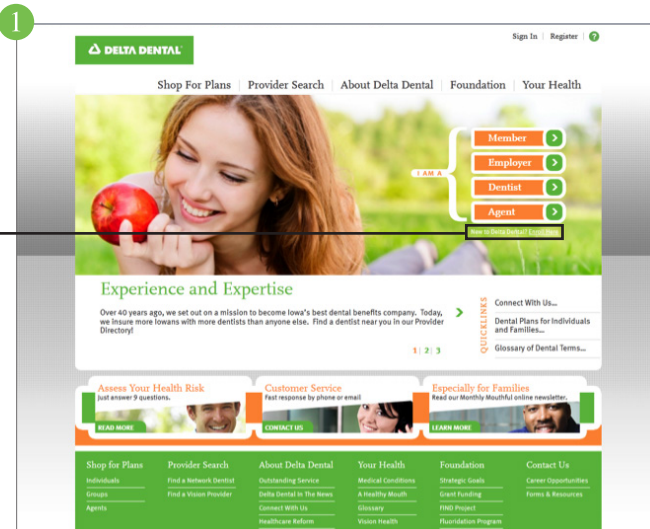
1

Sign In | Register | ?

DELTA DENTAL

Shop For Plans | Provider Search | About Delta Dental | Foundation | Your Health

I AM A

Member

Employer

Dentist

Agent

New to Delta Dental? Enroll Here

Experience and Expertise

Over 40 years ago, we set out on a mission to become Iowa's best dental benefits company. Today, we insure more Iowans with more dentists than anyone else. Find a dentist near you in our Provider Directory!

1 | 2 | 3

QUICKLINKS

Connect With Us...

Dental Plans for Individuals and Families...

Glossary of Dental Terms...

Assess Your Health Risk
Just answer 9 questions.
READ MORE

Customer Service
Fast response by phone or email
CONTACT US

Especially for Families
Read our Monthly Mouthful online newsletter.
LEARN MORE

Shop for Plans
Individuals
Groups
Agents

Provider Search
Find a Network Dentist
Find a Vision Provider

About Delta Dental
Outstanding Service
Delta Dental In The News
Connect With Us
Healthcare Reform

Your Health
Medical Conditions
A Healthy Mouth
Glossary
Vision Health

Foundation
Strategic Goals
Grant Funding
FIND Project
Fluoridation Program

Contact Us
Career Opportunities
Forms & Resources